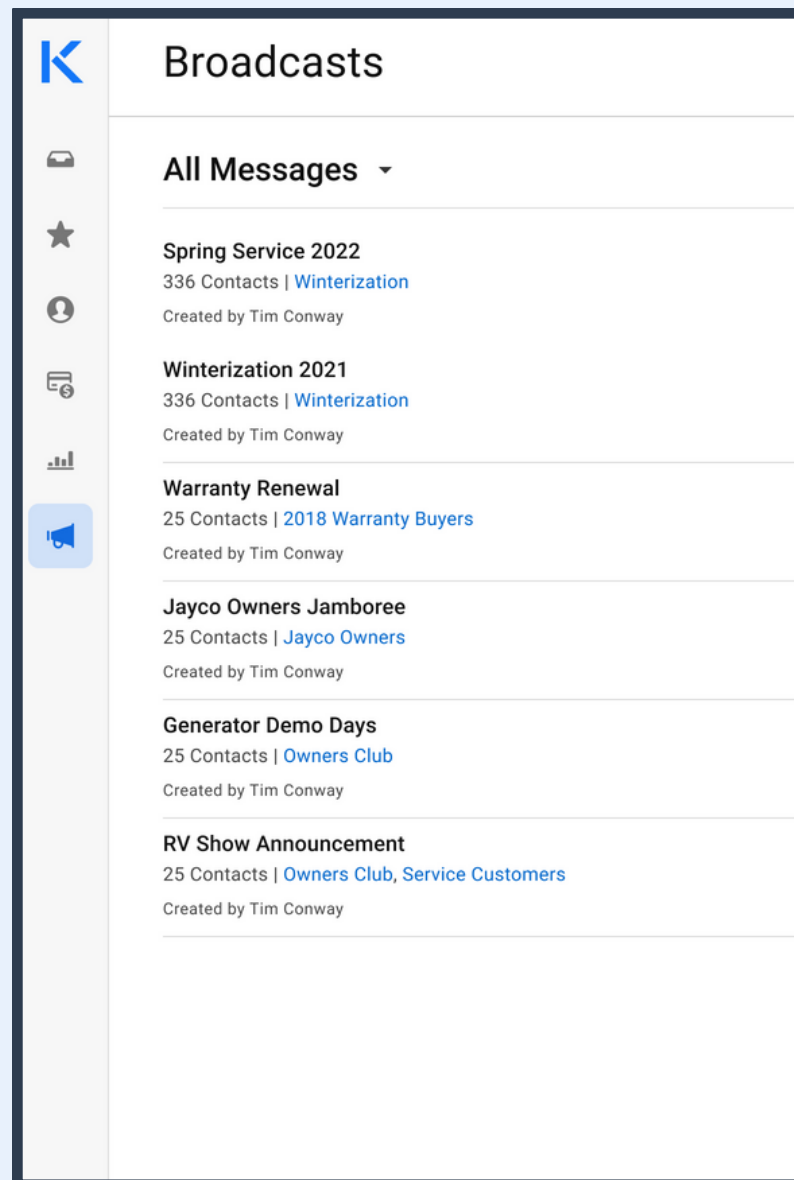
K

Broadcasts

All Messages

Spring Service 2022
336 Contacts | Winterization
Created by Tim Conway

Winterization 2021
336 Contacts | Winterization
Created by Tim Conway

Warranty Renewal
25 Contacts | 2018 Warranty Buyers
Created by Tim Conway

Jayco Owners Jamboree
25 Contacts | Jayco Owners
Created by Tim Conway

Generator Demo Days
25 Contacts | Owners Club
Created by Tim Conway

RV Show Announcement
25 Contacts | Owners Club, Service Customers
Created by Tim Conway